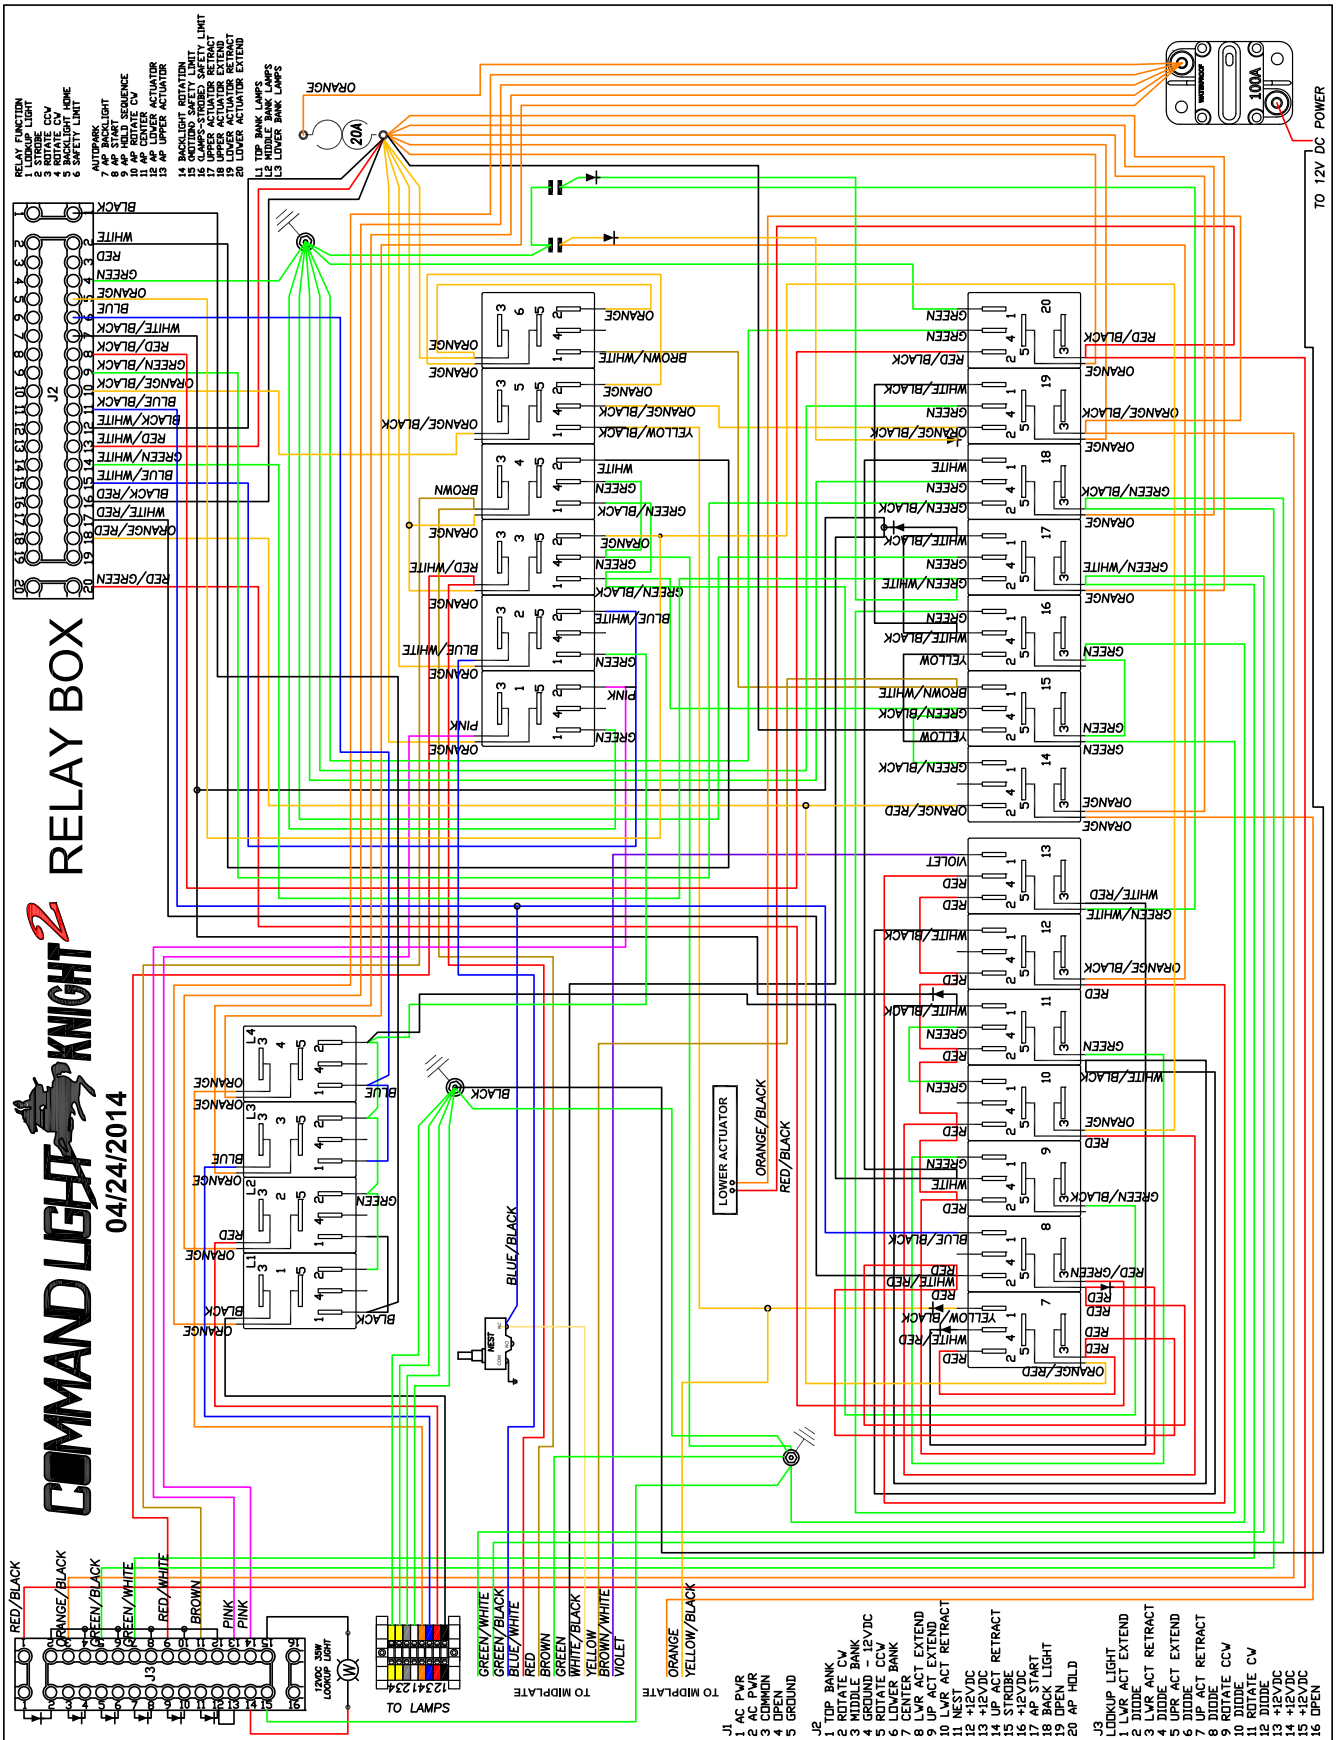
RELAY FUNCTION
1 LOOKUP LIGHT
2 STROBE
3 ROTATE CCW
4 ROTATE CW
5 BACKLIGHT HOME
6 SAFETY LIMIT
AUTOPARK
7 AP BACKLIGHT
8 AP START SEQUENCE
9 AP HOLD
10 AP ROTATE CW
11 AP CENTER
12 AP LOWER ACTUATOR
13 AP UPPER ACTUATOR
14 BACKLIGHT ROTATION
15 (MOTION) SAFETY LIMIT
16 (LAMPS-STROBE) SAFETY LIMIT
17 UPPER ACTUATOR RETRACT
18 UPPER ACTUATOR EXTEND
19 LOWER ACTUATOR RETRACT
20 LOWER ACTUATOR EXTEND
L1 TOP BANK LAMPS
L2 MIDDLE BANK LAMPS
L3 LOWER BANK LAMPS

ORANGE
20A
100A
TO 12V DC POWER

RELAY BOX
COMMAND LIGHT KNIGHT 2
04/24/2014

J2
BLACK
WHITE
RED
GREEN
ORANGE
BLUE
WHITE/BLACK
RED/BLACK
GREEN/BLACK
ORANGE/BLACK
BLUE/BLACK
BLACK/WHITE
RED/WHITE
GREEN/WHITE
BLUE/WHITE
BLACK/RED
WHITE/RED
ORANGE/RED
RED/GREEN

ORANGE
ORANGE
ORANGE/BLACK
BROWN
ORANGE
RED/WHITE
ORANGE
BLUE/WHITE
ORANGE
PINK
ORANGE
ORANGE
BROWN/WHITE
ORANGE
ORANGE/BLACK
YELLOW/BLACK
WHITE
GREEN
GREEN/BLACK
ORANGE
GREEN
GREEN/BLACK
BLUE/WHITE
GREEN
PINK
GREEN

GREEN
GREEN
RED/BLACK
RED/BLACK
ORANGE
WHITE/BLACK
GREEN
ORANGE/BLACK
ORANGE/BLACK
ORANGE
WHITE
GREEN
GREEN/BLACK
GREEN/BLACK
ORANGE
WHITE/BLACK
GREEN
GREEN/WHITE
GREEN/WHITE
ORANGE
GREEN
WHITE/BLACK
YELLOW
GREEN
BROWN/WHITE
GREEN/BLACK
YELLOW
GREEN
GREEN
GREEN/BLACK
ORANGE/RED
ORANGE
ORANGE
VIOLET
RED
RED
WHITE/RED
GREEN/WHITE
WHITE/BLACK
ORANGE/BLACK
RED
RED
WHITE/BLACK
GREEN
GREEN
RED
WHITE/BLACK
GREEN
ORANGE
RED
RED
GREEN
GREEN/BLACK
WHITE
RED
BLUE/BLACK
RED/GREEN
RED
WHITE/RED
RED
RED
YELLOW/BLACK
RED
WHITE/RED
RED
RED
ORANGE/RED

LOWER ACTUATOR
ORANGE/BLACK
RED/BLACK

ORANGE
ORANGE
BLUE
BLUE
ORANGE
GREEN
RED
ORANGE
BLACK
ORANGE
BLACK
BLACK
BLUE/BLACK
NEST

RED/BLACK
ORANGE/BLACK
GREEN/BLACK
GREEN/WHITE
RED/WHITE
BROWN
PINK
PINK
J3
12VDC 35W LOOKUP LIGHT
1 2 3 4 1 2 3 4
TO LAMPS
GREEN/WHITE
GREEN/BLACK
BLUE/WHITE
RED
BROWN
GREEN
WHITE/BLACK
YELLOW
BROWN/WHITE
VIOLET
TO MIDPLATE
ORANGE
YELLOW/BLACK
TO MIDPLATE

J1
1 AC PWR
2 AC PWR
3 COMMON
4 OPEN
5 GROUND

J2
1 TOP BANK
2 ROTATE CW
3 MIDDLE BANK
4 GROUND -12VDC
5 ROTATE CCW
6 LOWER BANK
7 AP CENTER
8 LWR ACT EXTEND
9 UP ACT EXTEND
10 LWR ACT RETRACT
11 NEST
12 +12VDC
13 +12VDC
14 UP ACT RETRACT
15 STROBE
16 +12VDC
17 AP START
18 BACK LIGHT
19 OPEN
20 AP HOLD

J3
1 LOOKUP LIGHT
2 LWR ACT EXTEND
3 DIODE
4 LWR ACT RETRACT
5 DIODE
6 UPR ACT EXTEND
7 DIODE
8 UP ACT RETRACT
9 DIODE
10 ROTATE CCW
11 DIODE
12 ROTATE CW
13 DIODE
14 +12VDC
15 +12VDC
16 OPEN